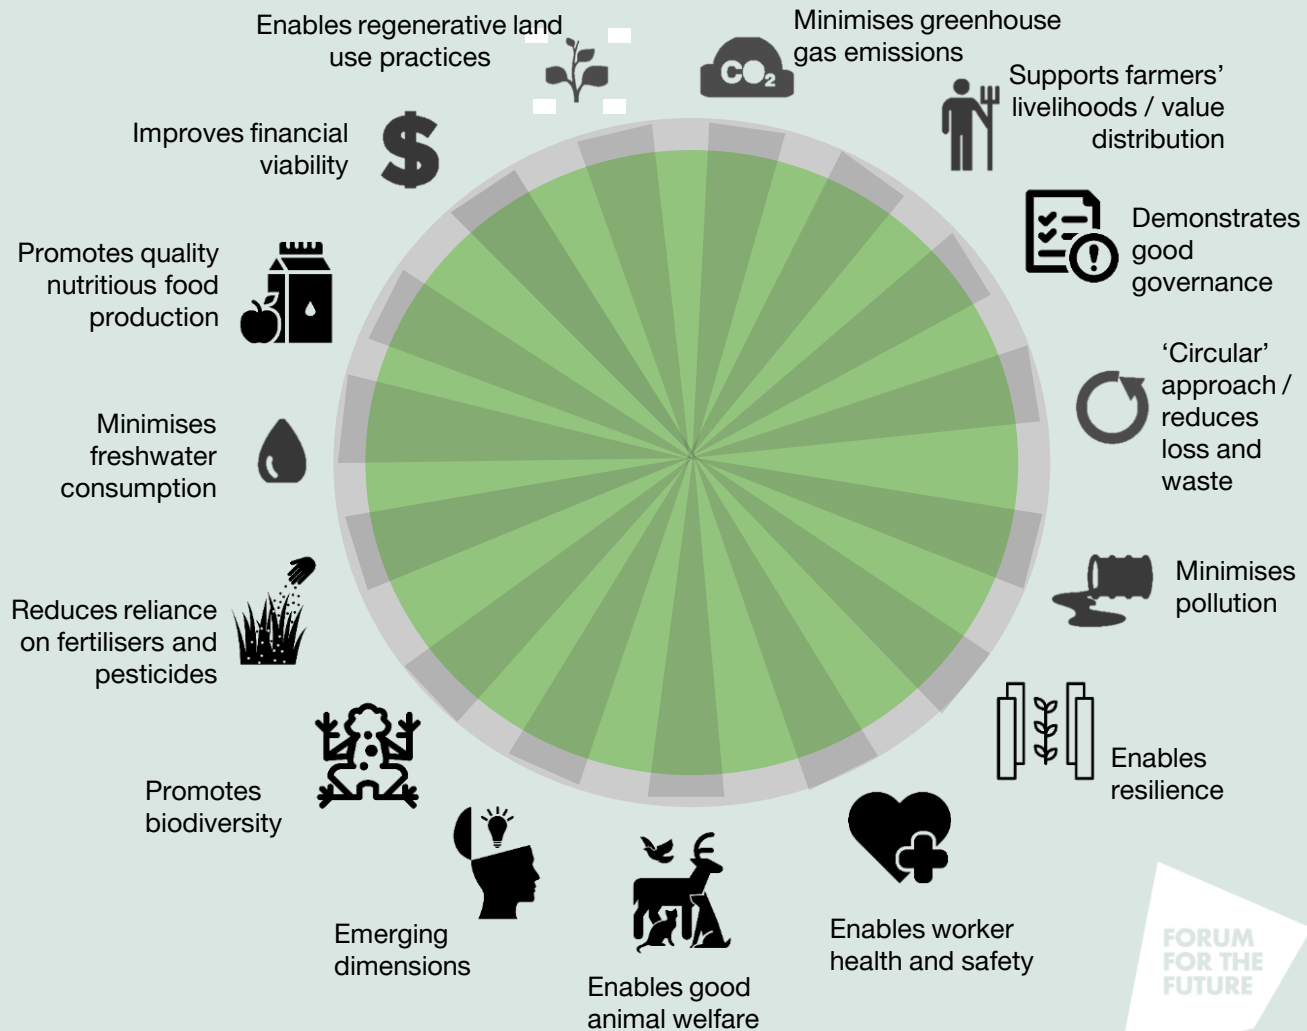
Enables regenerative land use practices

Minimises greenhouse gas emissions

$CO_2$

Supports farmers' livelihoods / value distribution

Demonstrates good governance

'Circular' approach / reduces loss and waste

Minimises pollution

Enables resilience

Enables worker health and safety

Enables good animal welfare

Emerging dimensions

Promotes biodiversity

Reduces reliance on fertilisers and pesticides

Minimises freshwater consumption

Promotes quality nutritious food production

Improves financial viability

FORUM FOR THE FUTURE